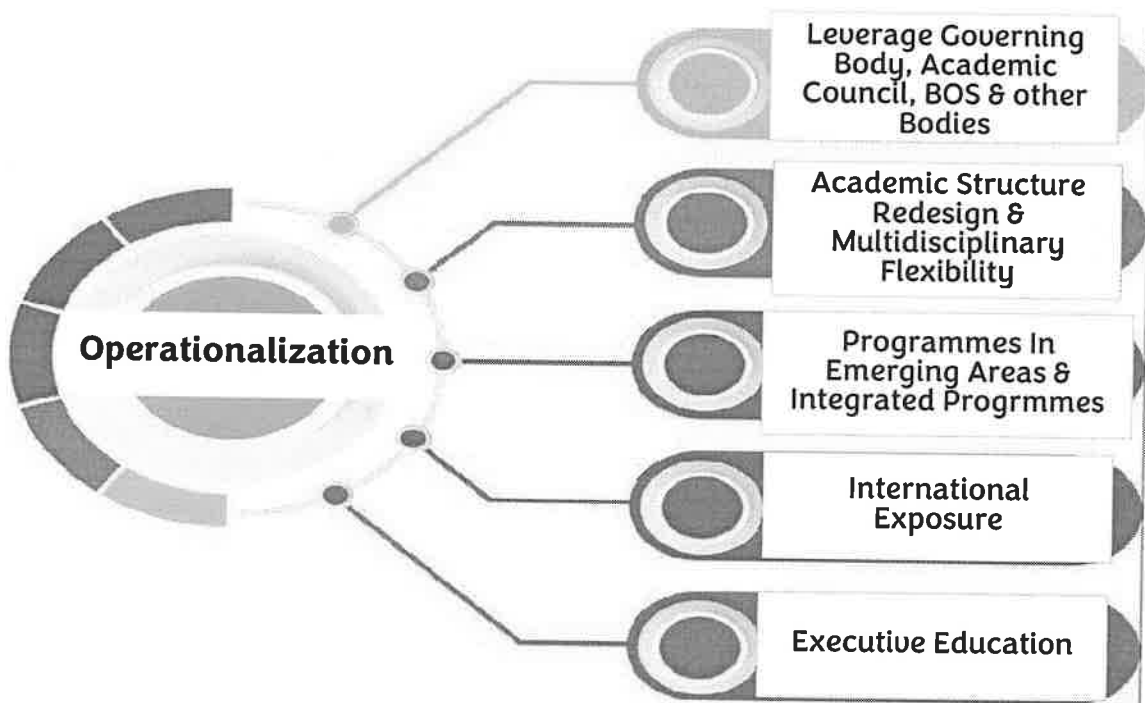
Operationalization

Leverage Governing Body, Academic Council, BOS & other Bodies

Academic Structure Redesign & Multidisciplinary Flexibility

Programmes In Emerging Areas & Integrated Progrmmes

International Exposure

Executive Education